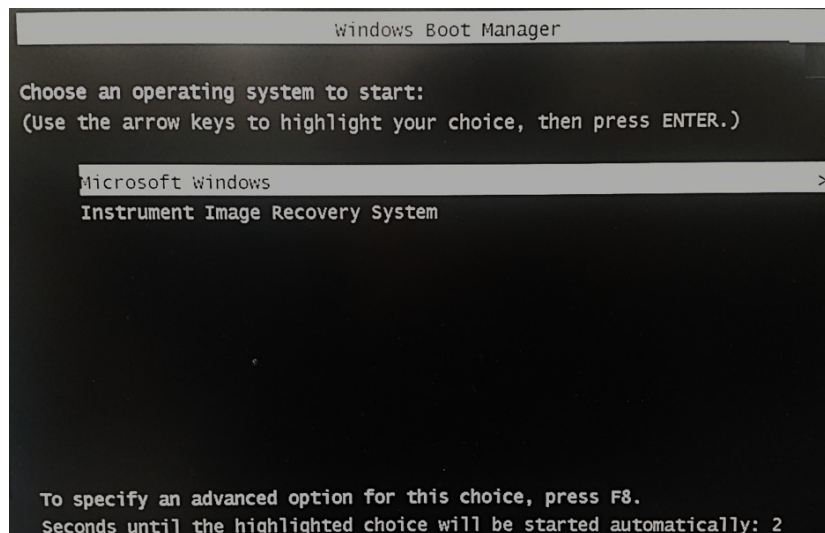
Windows Boot Manager

Choose an operating system to start:
(Use the arrow keys to highlight your choice, then press ENTER.)

Microsoft Windows >
Instrument Image Recovery System

To specify an advanced option for this choice, press F8.
Seconds until the highlighted choice will be started automatically: 2